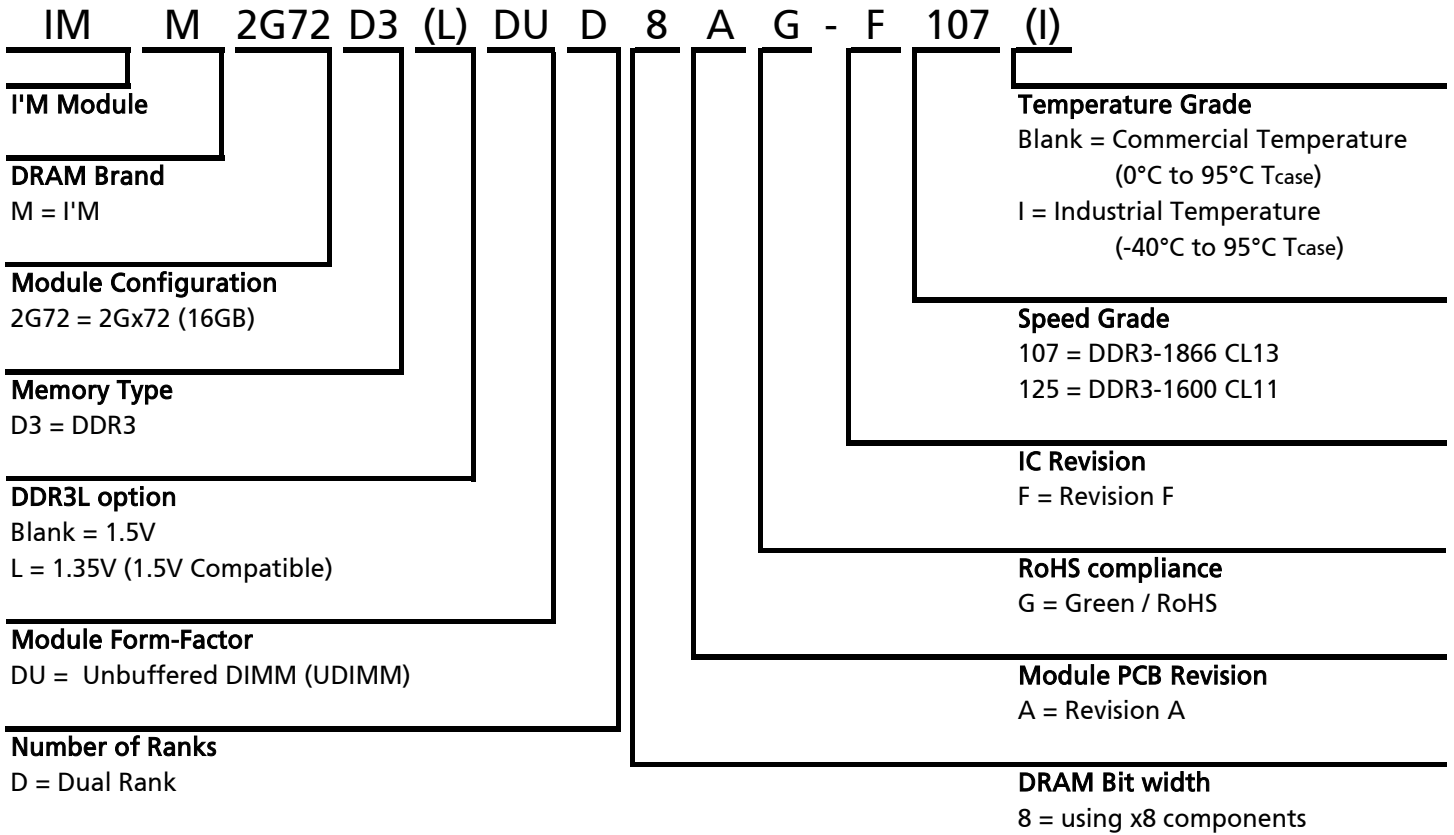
IM M 2G72 D3 (L) DU D 8 A G - F 107 (I)

I'M Module

DRAM Brand
M = I'M

Module Configuration
2G72 = 2Gx72 (16GB)

Memory Type
D3 = DDR3

DDR3L option
Blank = 1.5V
L = 1.35V (1.5V Compatible)

Module Form-Factor
DU = Unbuffered DIMM (UDIMM)

Number of Ranks
D = Dual Rank

Temperature Grade
Blank = Commercial Temperature
(0°C to 95°C Tcase)
I = Industrial Temperature
(-40°C to 95°C Tcase)

Speed Grade
107 = DDR3-1866 CL13
125 = DDR3-1600 CL11

IC Revision
F = Revision F

RoHS compliance
G = Green / RoHS

Module PCB Revision
A = Revision A

DRAM Bit width
8 = using x8 components